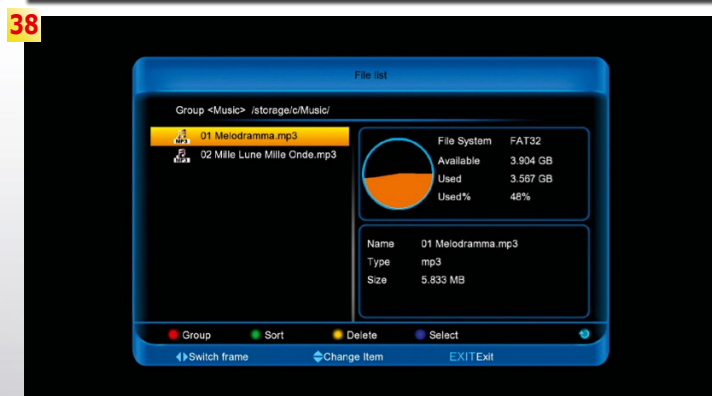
38

File list

Group <Music> /storage/c/Music/

01 Melodramma.mp3
02 Mille Lune Mille Onde.mp3

| File System | FAT32 |
|---|---|
| Available | 3.904 GB |
| Used | 3.567 GB |
| Used% | 48% |

| Name | 01 Melodramma.mp3 |
|---|---|
| Type | mp3 |
| Size | 5.833 MB |

Group Sort Delete Select

Switch frame Change Item EXIT Exit